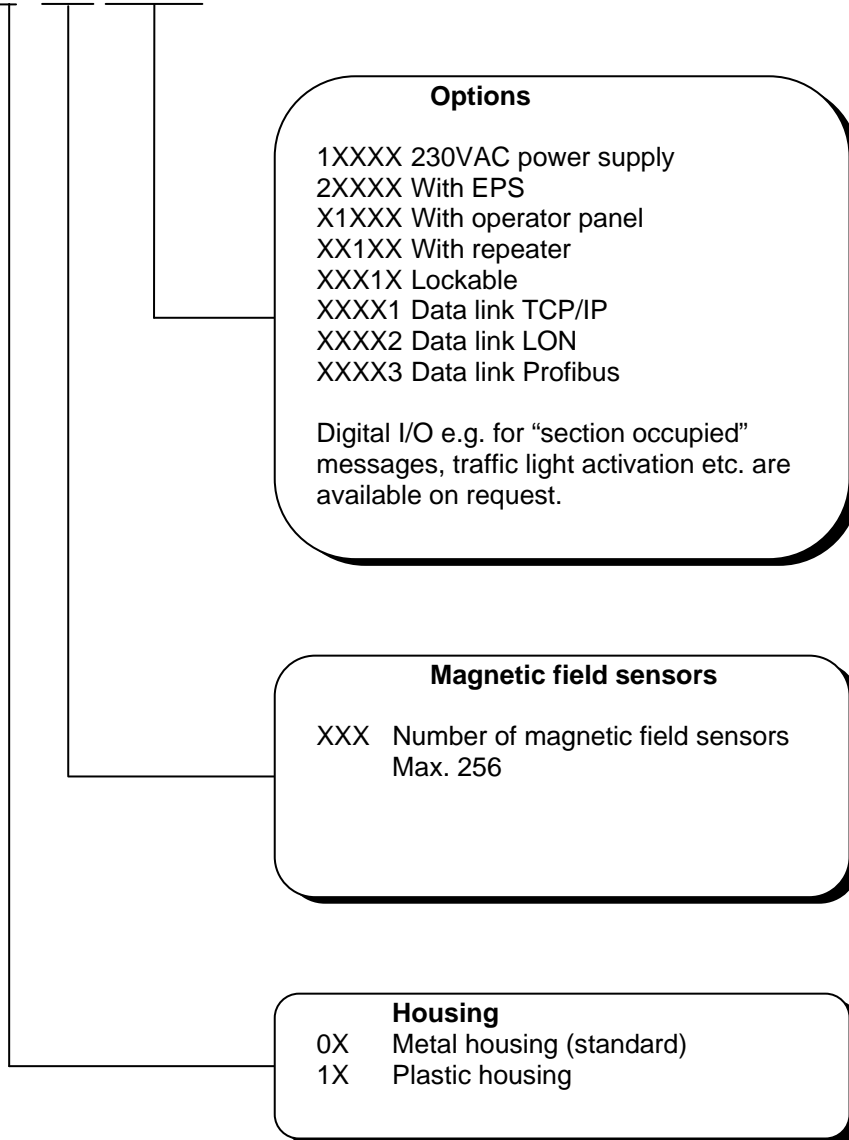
**Options**

1XXXX 230VAC power supply
2XXXX With EPS
X1XXX With operator panel
XX1XX With repeater
XXX1X Lockable
XXXX1 Data link TCP/IP
XXXX2 Data link LON
XXXX3 Data link Profibus

Digital I/O e.g. for “section occupied” messages, traffic light activation etc. are available on request.

**Magnetic field sensors**

XXX Number of magnetic field sensors
Max. 256

**Housing**
0X Metal housing (standard)
1X Plastic housing